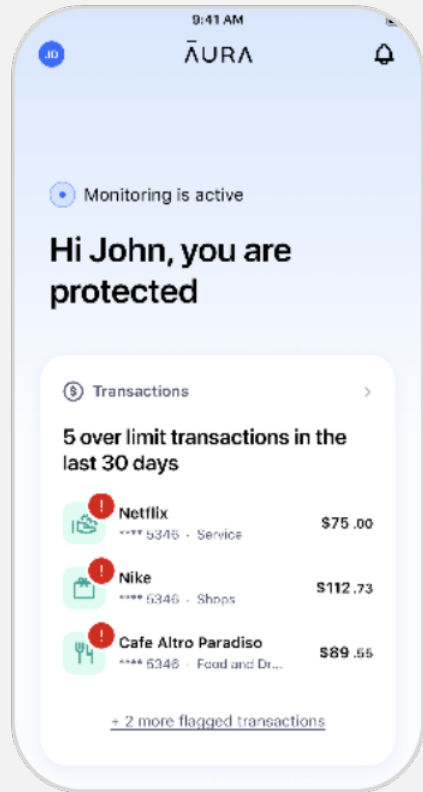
9:41 AM

JD

ĀURA

Monitoring is active

Hi John, you are protected

Transactions

5 over limit transactions in the last 30 days

Netflix
**** 5346 · Service
$75.00

Nike
**** 5346 · Shops
$112.73

Cafe Altro Paradiso
**** 5346 · Food and Dr...
$89.55

+ 2 more flagged transactions